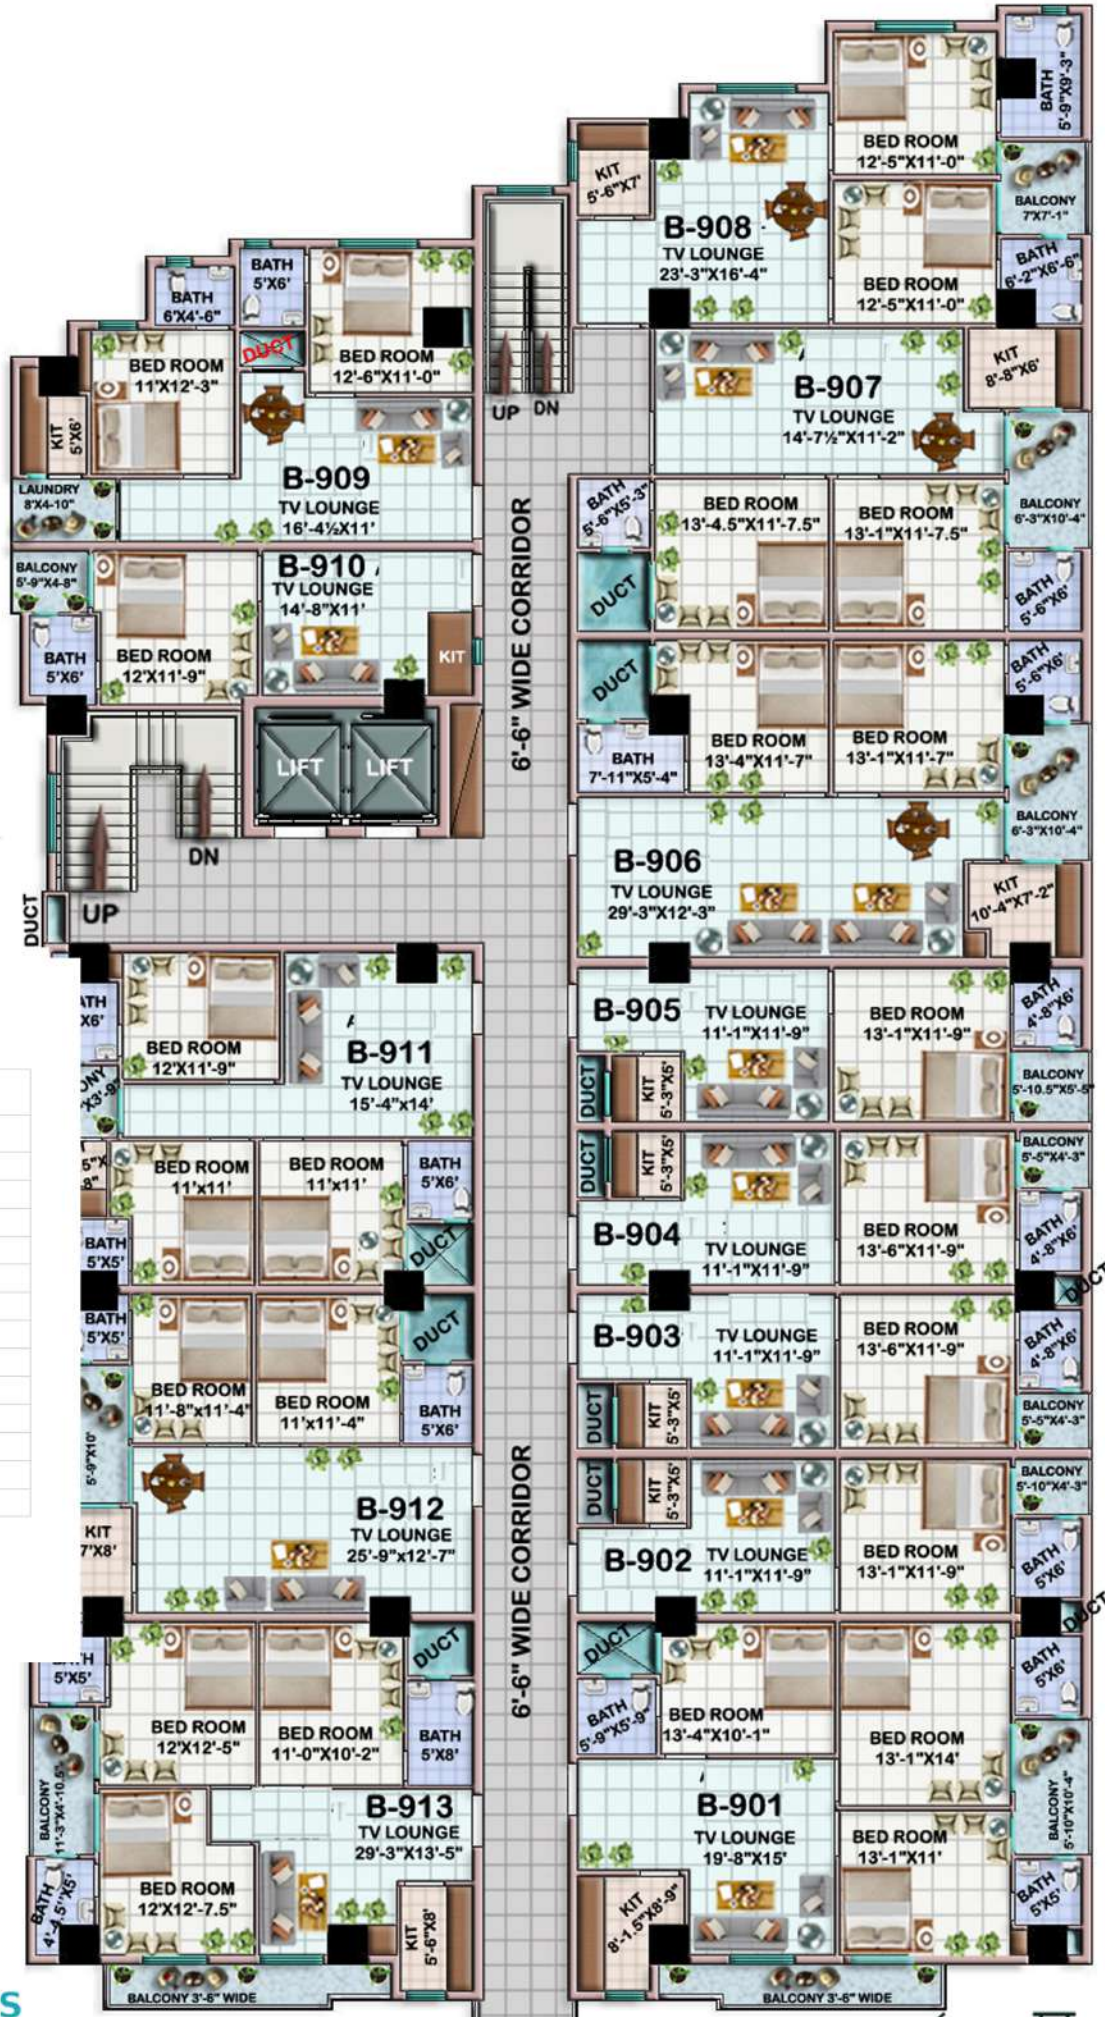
BATH 5'-9"X9'-3"
BED ROOM 12'-5"X11'-0"
KIT 5'-6"X7'
B-908
TV LOUNGE 23'-3"X16'-4"
BALCONY 7'X7'-1"
BED ROOM 12'-5"X11'-0"
BATH 6'-2"X6'-6"
BATH 5'X6'
BATH 6'X4'-6"
BED ROOM 11'X12'-3"
DUCT
BED ROOM 12'-6"X11'-0"
KIT 5'X6'
B-909
TV LOUNGE 16'-4½X11'
LAUNDRY 8'X4-10"
UP
DN
KIT 8'-8"X6'
B-907
TV LOUNGE 14'-7½"X11'-2"
BATH 5'-6"X5'-3"
BED ROOM 13'-4.5"X11'-7.5"
BED ROOM 13'-1"X11'-7.5"
BALCONY 6'-3"X10'-4"
BALCONY 5'-9"X4-8"
B-910
TV LOUNGE 14'-8"X11'
BATH 5'X6'
BED ROOM 12'X11'-9"
KIT
DUCT
BATH 5'-6"X6'
6'-6" WIDE CORRIDOR
DUCT
BATH 5'-6"X6'
LIFT
LIFT
BATH 7'-11"X5'-4"
BED ROOM 13'-4"X11'-7"
BED ROOM 13'-1"X11'-7"
BALCONY 6'-3"X10'-4"
DN
B-906
TV LOUNGE 29'-3"X12'-3"
KIT 10'-4"X7'-2"
DUCT
UP
ATH X6'
BED ROOM 12'X11'-9"
B-911
TV LOUNGE 15'-4"x14'
B-905
TV LOUNGE 11'-1"X11'-9"
BED ROOM 13'-1"X11'-9"
BATH 4'-8"X6'
DUCT
KIT 5'-3"X5'
BALCONY 5'-10.5"X5'-5"
BED ROOM 11'x11'
BED ROOM 11'x11'
BATH 5'X6'
DUCT
KIT 5'-3"X5'
BALCONY 5'-5"X4'-3"
BATH 5'X5'
DUCT
B-904
TV LOUNGE 11'-1"X11'-9"
BED ROOM 13'-6"X11'-9"
BATH 4'-8"X6'
DUCT
BATH 5'X5'
DUCT
B-903
TV LOUNGE 11'-1"X11'-9"
BED ROOM 13'-6"X11'-9"
BATH 4'-8"X6'
BED ROOM 11'-8"x11'-4"
BED ROOM 11'x11'-4"
BATH 5'X6'
DUCT
KIT 5'-3"X5'
BALCONY 5'-5"X4'-3"
5'-9"X10'
DUCT
KIT 5'-3"X5'
BALCONY 5'-10"X4'-3"
B-912
TV LOUNGE 25'-9"x12'-7"
KIT 7'X8'
6'-6" WIDE CORRIDOR
B-902
TV LOUNGE 11'-1"X11'-9"
BED ROOM 13'-1"X11'-9"
BATH 5'X6'
DUCT
DUCT
DUCT
BATH 5'X6'
BATH 5'X5'
BED ROOM 12'X12'-5"
BED ROOM 11'-0"X10'-2"
BATH 5'X8'
BATH 5'-9"X5'-9"
BED ROOM 13'-4"X10'-1"
BED ROOM 13'-1"X14'
BALCONY 11'-3"X4'-10.5"
B-913
TV LOUNGE 29'-3"X13'-5"
B-901
TV LOUNGE 19'-8"X15'
BED ROOM 13'-1"X11'
BALCONY 5'-10"X10'-4"
BATH 4'-4.5"X5'
BED ROOM 12'X12'-7.5"
KIT 5'-6"X8'
KIT 8'-1.5"X8'-9"
BATH 5'X5'
BALCONY 3'-6" WIDE
BALCONY 3'-6" WIDE
S